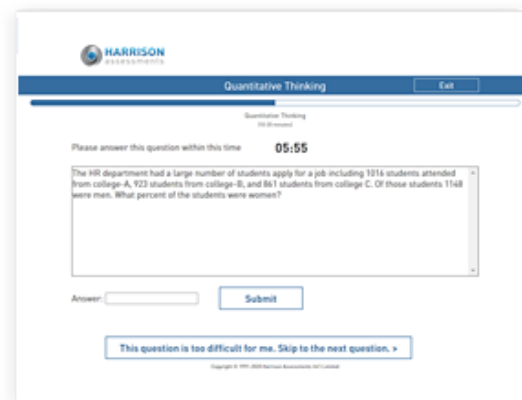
HARRISON
assessments

Quantitative Thinking

Exit

Quantitative Thinking
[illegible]

Please answer this question within this time 05:55

The HR department had a large number of students apply for a job including 1016 students attended from college-A, 923 students from college-B, and 861 students from college C. Of those students 1168 were men. What percent of the students were women?

Answer:

Submit

This question is too difficult for me. Skip to the next question. >

Copyright © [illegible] Harrison Assessments Int'l Limited